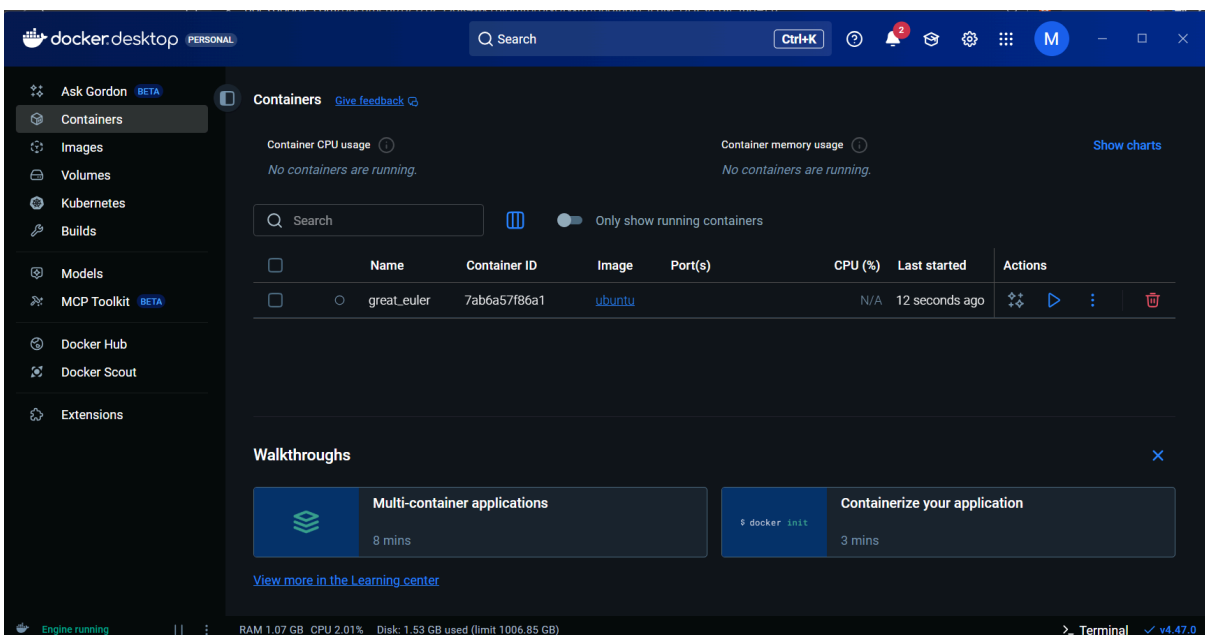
docker desktop PERSONAL

Search Ctrl+K

2

M

Ask Gordon BETA
Containers
Images
Volumes
Kubernetes
Builds
Models
MCP Toolkit BETA
Docker Hub
Docker Scout
Extensions

Containers Give feedback

Container CPU usage
No containers are running.

Container memory usage
No containers are running.

Show charts

Search

Only show running containers

| | | Name | Container ID | Image | Port(s) | CPU (%) | Last started | Actions |
|---|---|---|---|---|---|---|---|---|
| | | great_euler | 7ab6a57f86a1 | ubuntu | | N/A | 12 seconds ago | |

Walkthroughs

Multi-container applications
8 mins

$ docker init

Containerize your application
3 mins

View more in the Learning center

Engine running

RAM 1.07 GB CPU 2.01% Disk: 1.53 GB used (limit 1006.85 GB)

>_ Terminal v4.47.0